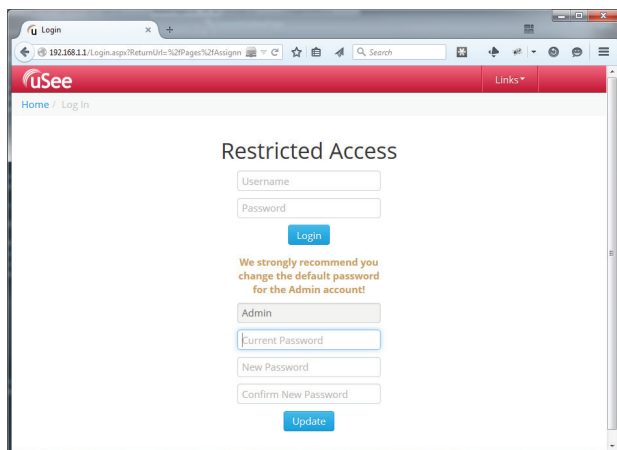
Login
192.168.1.1/Login.aspx?ReturnUrl=%2fPages%2fAssignn
Search
uSee
Links
Home / Log In
Restricted Access
Username
Password
Login
We strongly recommend you change the default password for the Admin account!
Admin
Current Password
New Password
Confirm New Password
Update